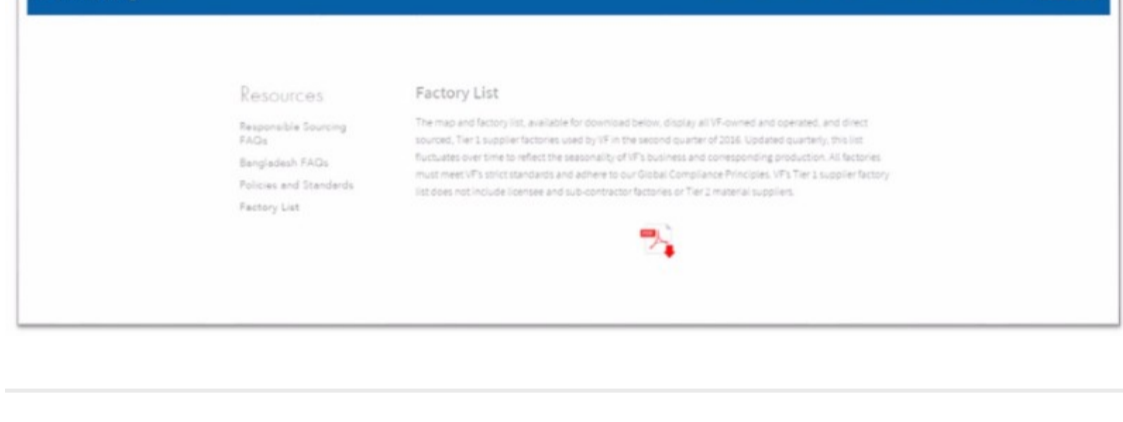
Resources

Responsible Sourcing FAQs

Bangladesh FAQs

Policies and Standards

Factory List

Factory List

The map and factory list, available for download below, display all VF-owned and operated, and direct sourced, Tier 1 supplier factories used by VF in the second quarter of 2016. Updated quarterly, this list fluctuates over time to reflect the seasonality of VF's business and corresponding production. All factories must meet VF's strict standards and adhere to our Global Compliance Principles. VF's Tier 1 supplier factory list does not include licensee and sub-contractor factories or Tier 2 material suppliers.